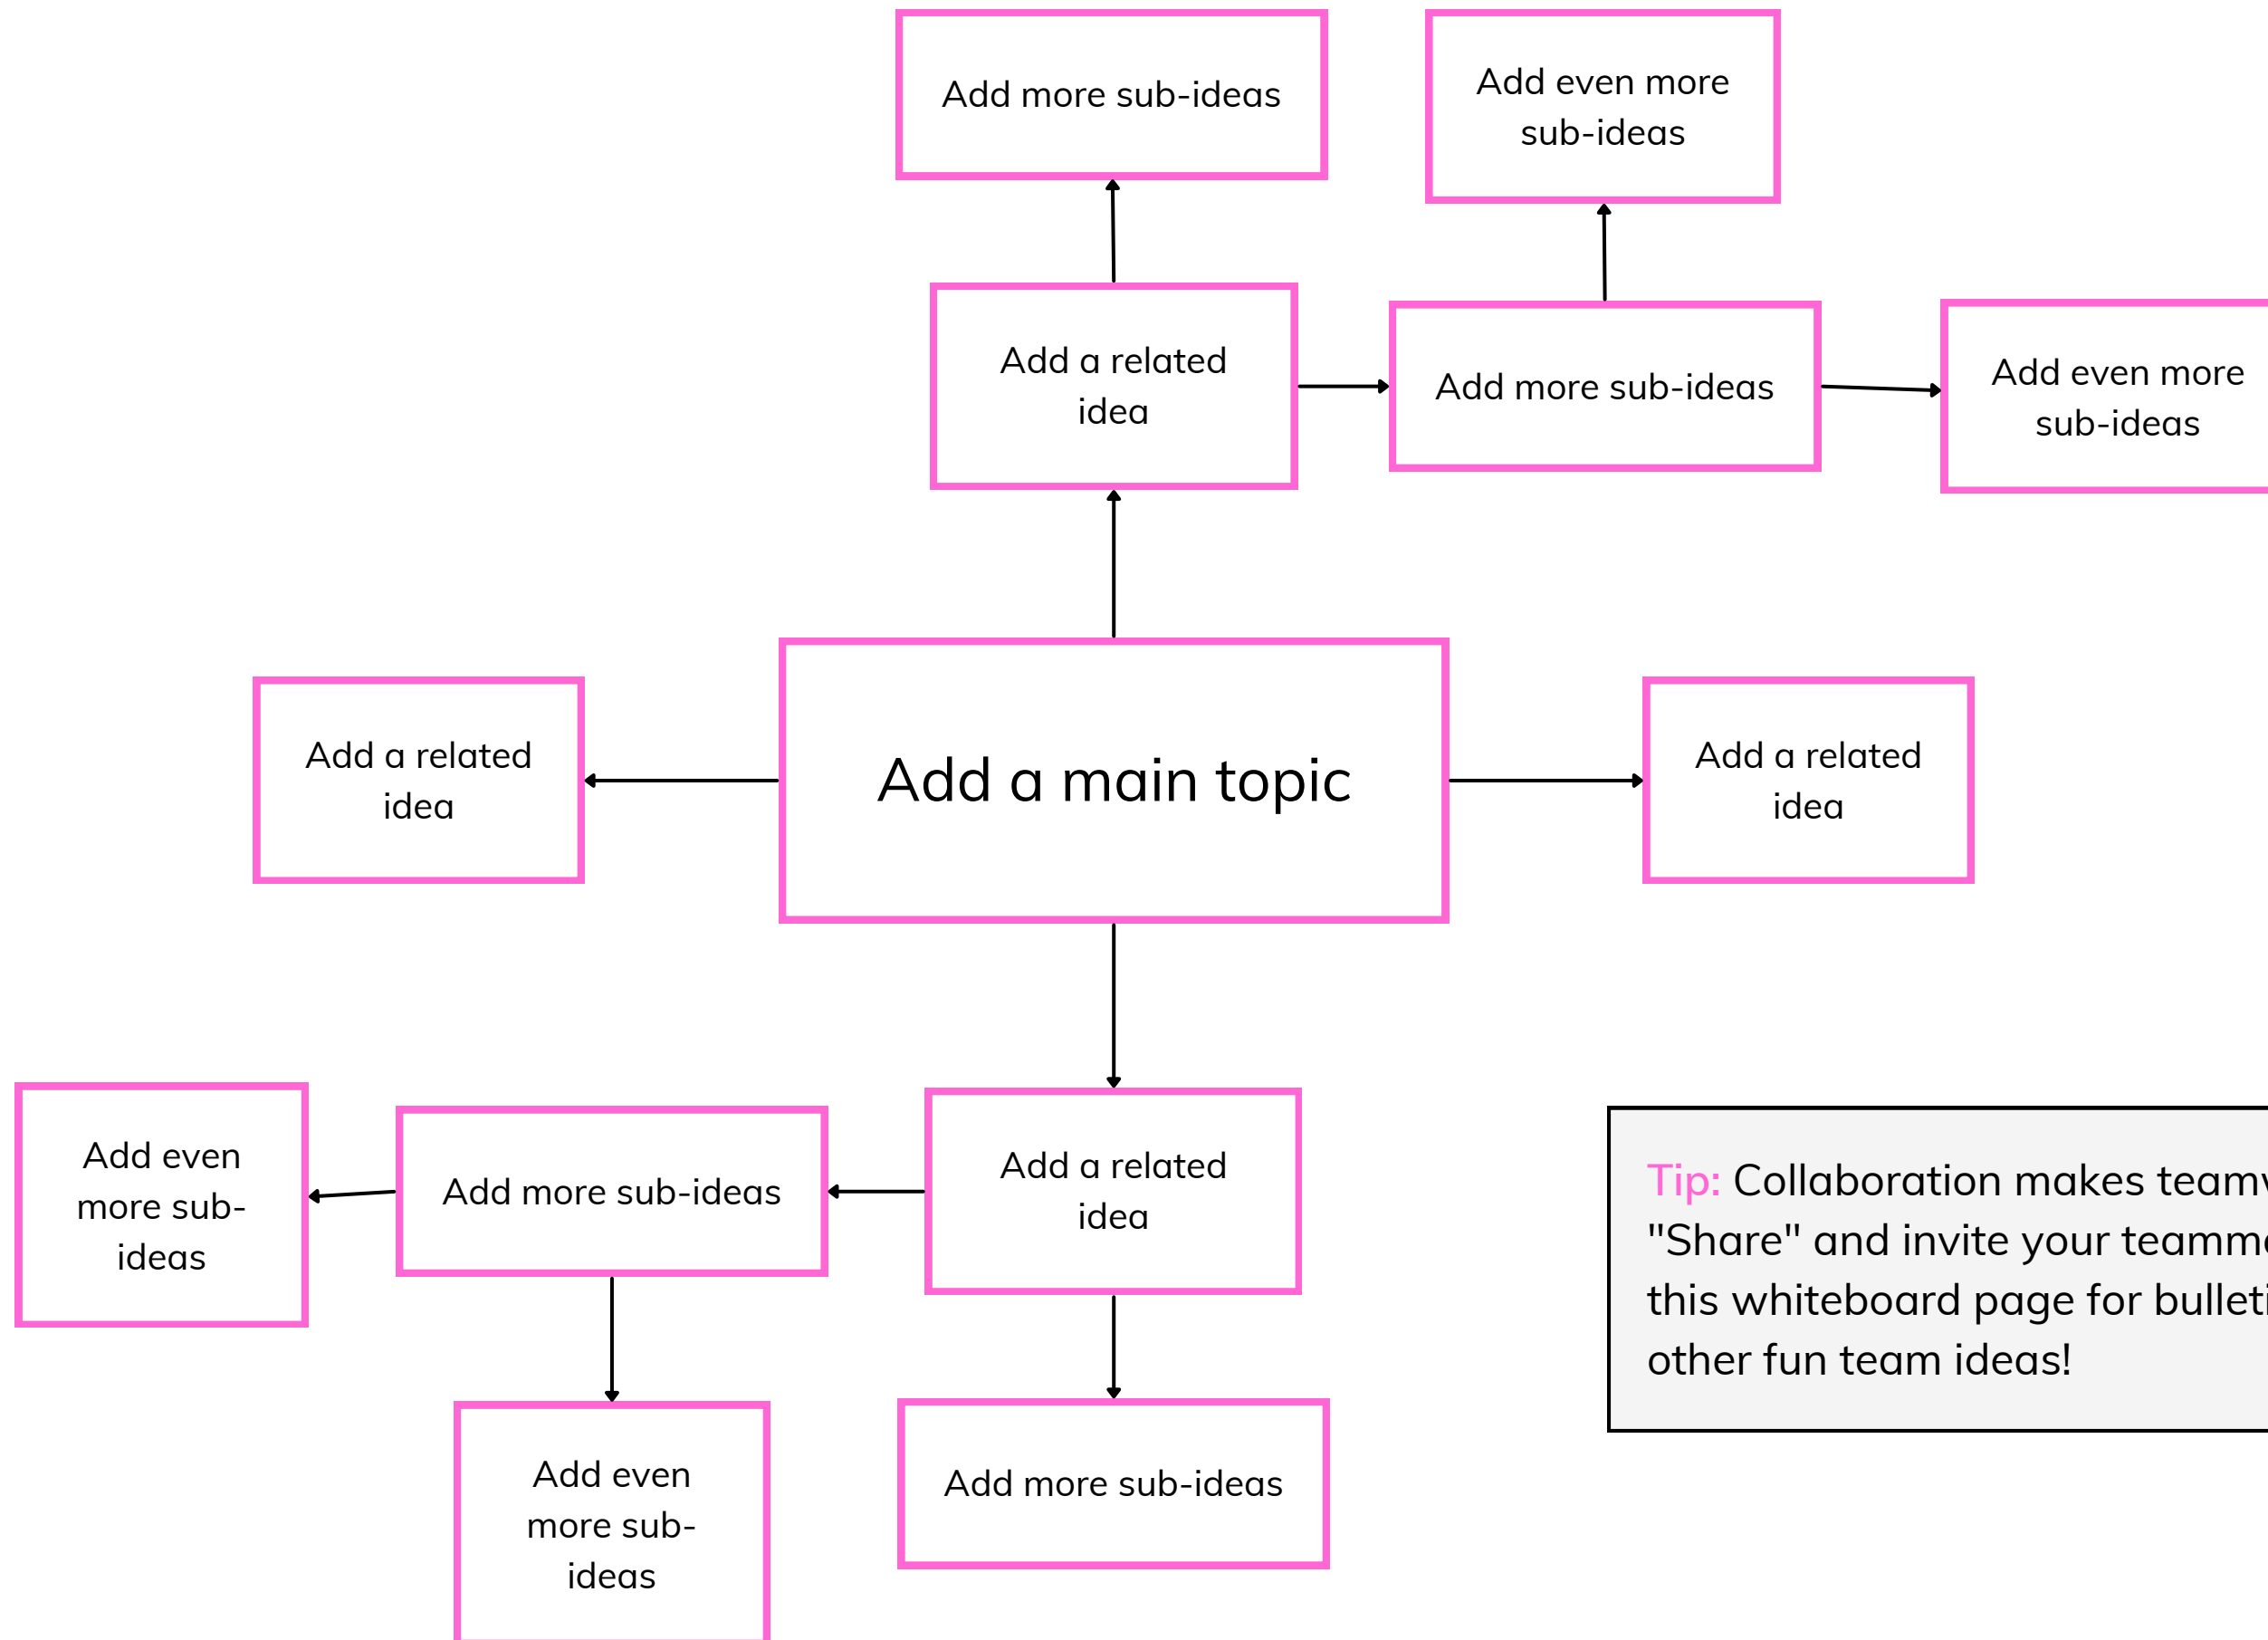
Add more sub-ideas

Add even more sub-ideas

Add a related idea

Add more sub-ideas

Add even more sub-ideas

Add a related idea

Add a main topic

Add a related idea

Add even more sub-ideas

Add more sub-ideas

Add a related idea

Tip: Collaboration makes teamw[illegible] "Share" and invite your teamm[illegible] this whiteboard page for bulleti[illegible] other fun team ideas!

Add even more sub-ideas

Add more sub-ideas